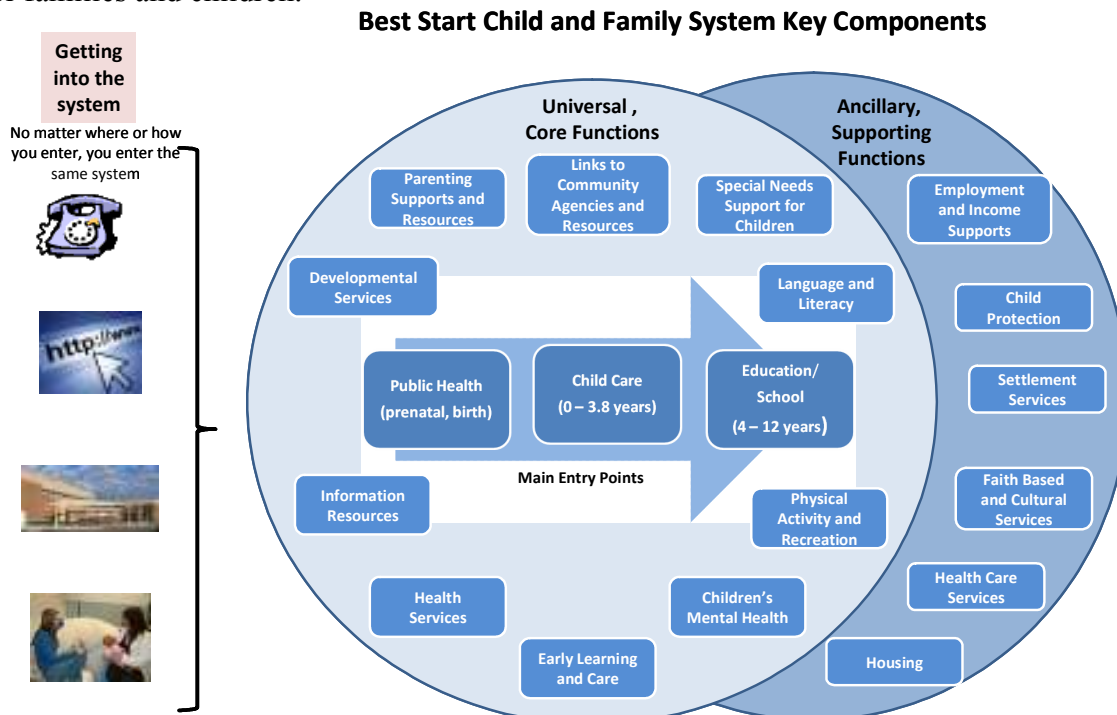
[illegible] families and children.

Best Start Child and Family System Key Components

Getting into the system

No matter where or how you enter, you enter the same system

http://www

Universal , Core Functions

Ancillary, Supporting Functions

Parenting Supports and Resources

Links to Community Agencies and Resources

Special Needs Support for Children

Developmental Services

Language and Literacy

Public Health (prenatal, birth)

Child Care (0 – 3.8 years)

Education/ School (4 – 12 years)

Main Entry Points

Information Resources

Physical Activity and Recreation

Health Services

Children's Mental Health

Early Learning and Care

Employment and Income Supports

Child Protection

Settlement Services

Faith Based and Cultural Services

Health Care Services

Housing